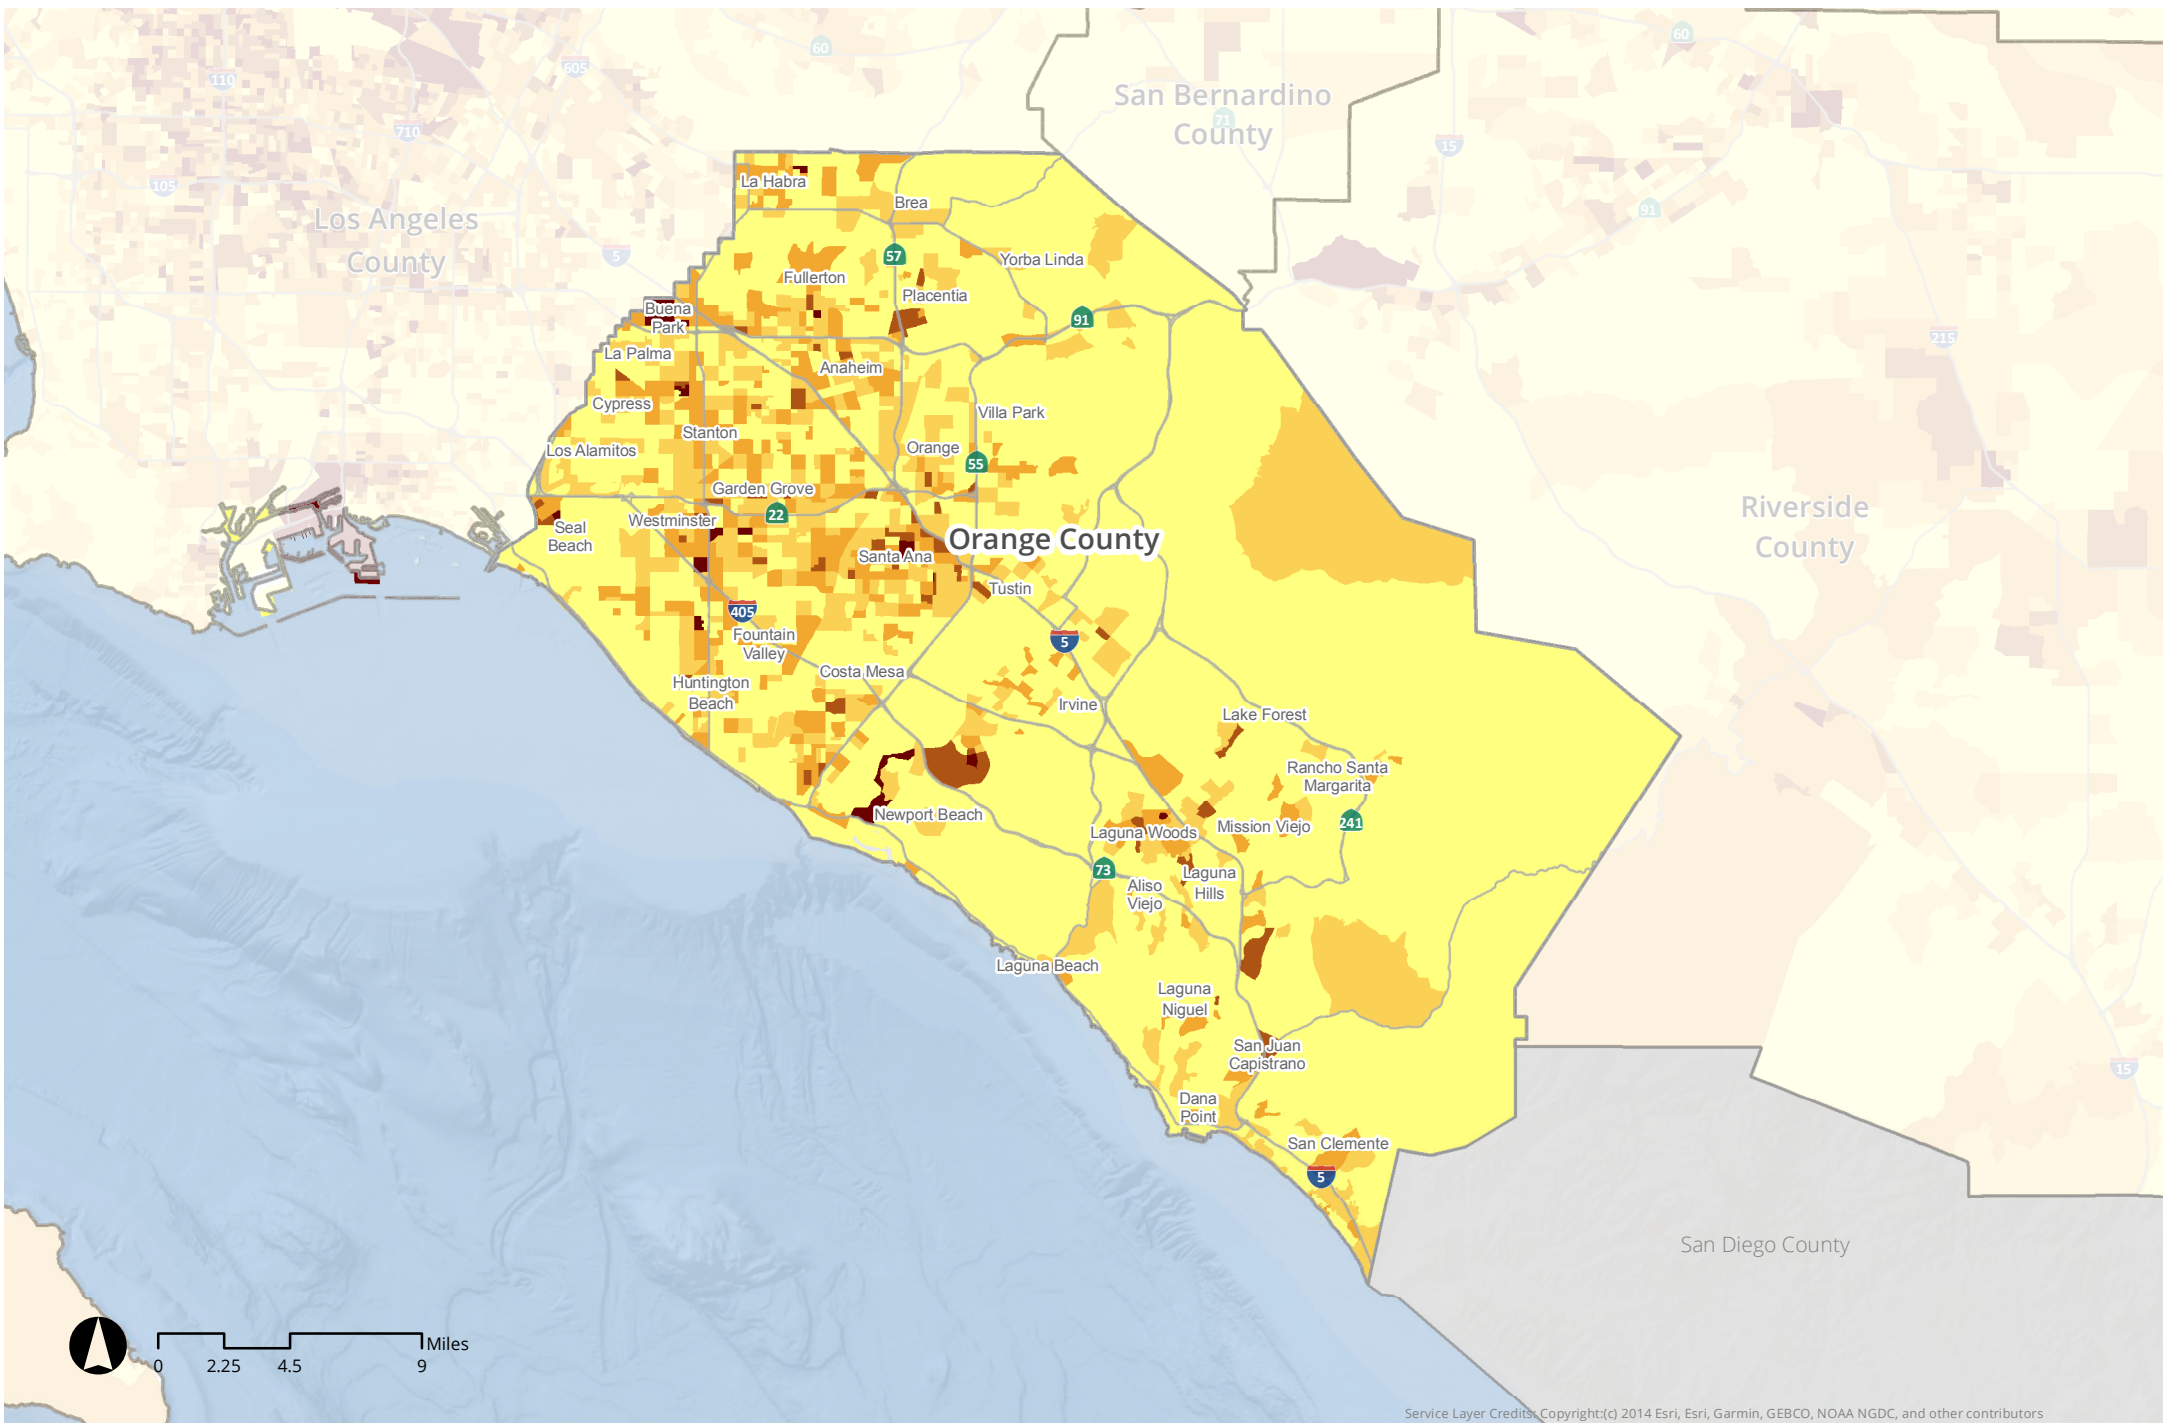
San Bernardino County

Los Angeles County

Riverside County

San Diego County

Orange County

La Habra
Brea
Yorba Linda
Fullerton
Placentia
Buena Park
La Palma
Anaheim
Cypress
Stanton
Villa Park
Los Alamitos
Orange
Garden Grove
Seal Beach
Westminster
Santa Ana
Tustin
Fountain Valley
Costa Mesa
Huntington Beach
Irvine
Lake Forest
Rancho Santa Margarita
Newport Beach
Laguna Woods
Mission Viejo
Aliso Viejo
Laguna Hills
Laguna Beach
Laguna Niguel
San Juan Capistrano
Dana Point
San Clemente

110
605
60
710
105
5
57
91
55
22
405
5
73
241
5
71
15
91
215
15
60

0 2.25 4.5 9 Miles

Service Layer Credits: Copyright:(c) 2014 Esri, Esri, Garmin, GEBCO, NOAA NGDC, and other contributors